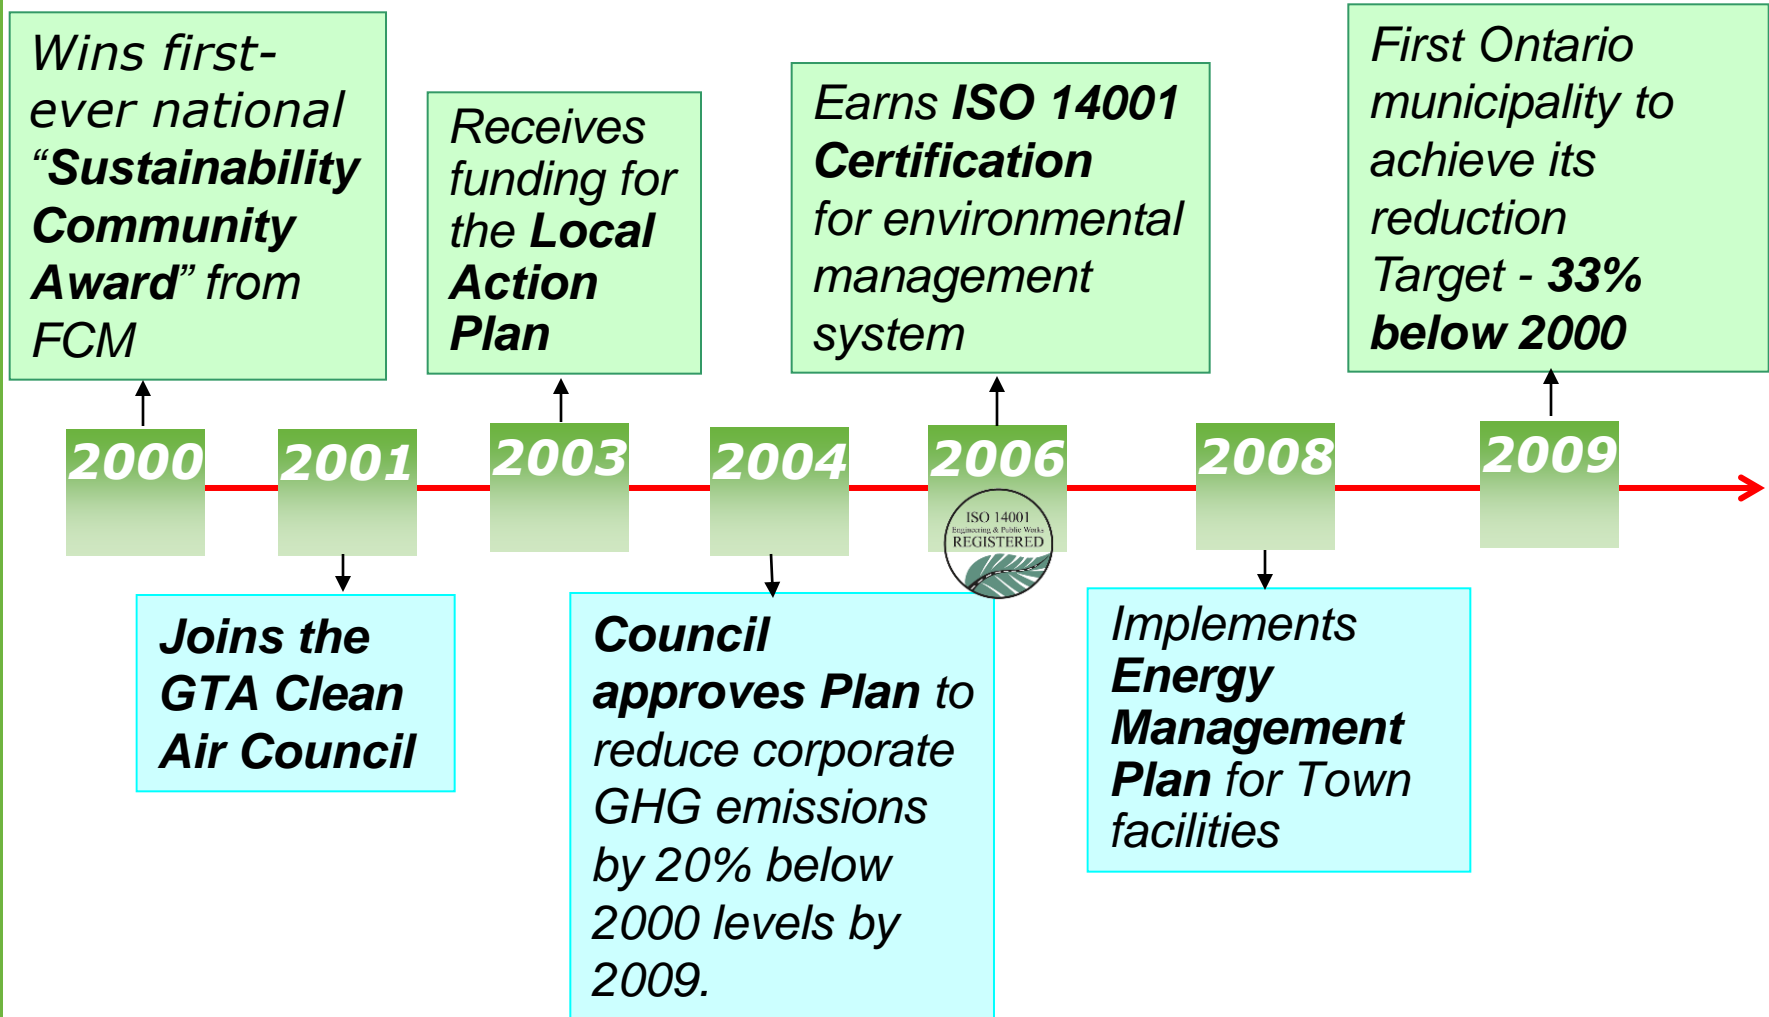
Wins first-ever national "Sustainability Community Award" from FCM

Receives funding for the Local Action Plan

Earns ISO 14001 Certification for environmental management system

First Ontario municipality to achieve its reduction Target - 33% below 2000

2000

2001

2003

2004

2006

ISO 14001
Engineering & Public Works
REGISTERED

2008

2009

Joins the GTA Clean Air Council

Council approves Plan to reduce corporate GHG emissions by 20% below 2000 levels by 2009.

Implements Energy Management Plan for Town facilities